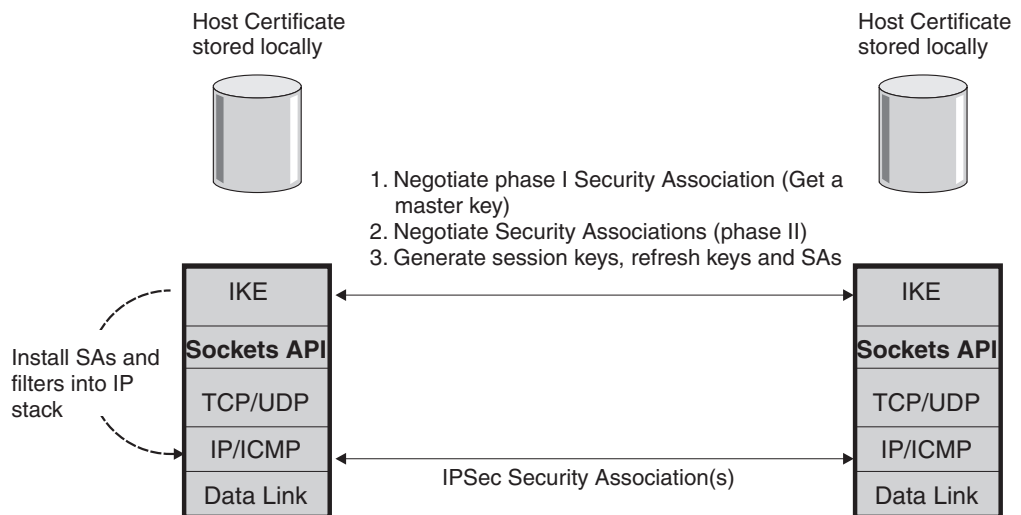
Host Certificate stored locally

Host Certificate stored locally

1. Negotiate phase I Security Association (Get a master key)
2. Negotiate Security Associations (phase II)
3. Generate session keys, refresh keys and SAs

Install SAs and filters into IP stack

IKE
Sockets API
TCP/UDP
IP/ICMP
Data Link

IPSec Security Association(s)

IKE
Sockets API
TCP/UDP
IP/ICMP
Data Link